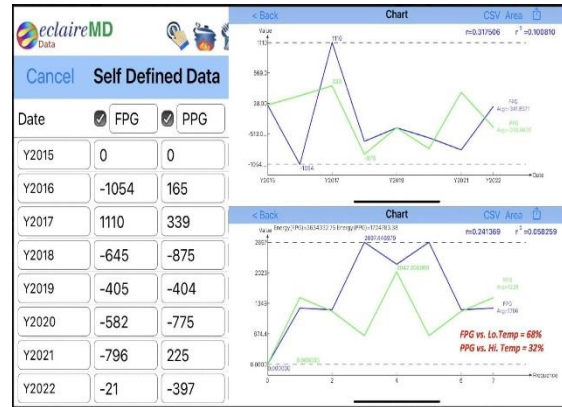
eclaireMD
Data

Cancel Self Defined Data

| Date | FPG | PPG |
|---|---|---|
| Y2015 | 0 | 0 |
| Y2016 | -1054 | 165 |
| Y2017 | 1110 | 339 |
| Y2018 | -645 | -875 |
| Y2019 | -405 | -404 |
| Y2020 | -582 | -775 |
| Y2021 | -796 | 225 |
| Y2022 | -21 | -397 |

< Back Chart CSV Area
Value
r=0.317506 r² =0.100810
1110
1110
569.0
339
28.00
-513.0
-875
-1054
-1054
FPG Avg=
PPG Avg=
Y2015 Y2017 Y2019 Y2021 Y2022
Date

< Back Chart CSV Area
Value Energy(FPG)=3634322.75 Energy(PPG)=1734783.38
r=0.241369 r² =0.058259
2807
2807.000000
2220
2042.000000
1348
674.4
0.000000
0.000000
FPG vs. Lo.Temp = 68%
PPG vs. Hi. Temp = 32%
0 2 4 6 7
Frequencies